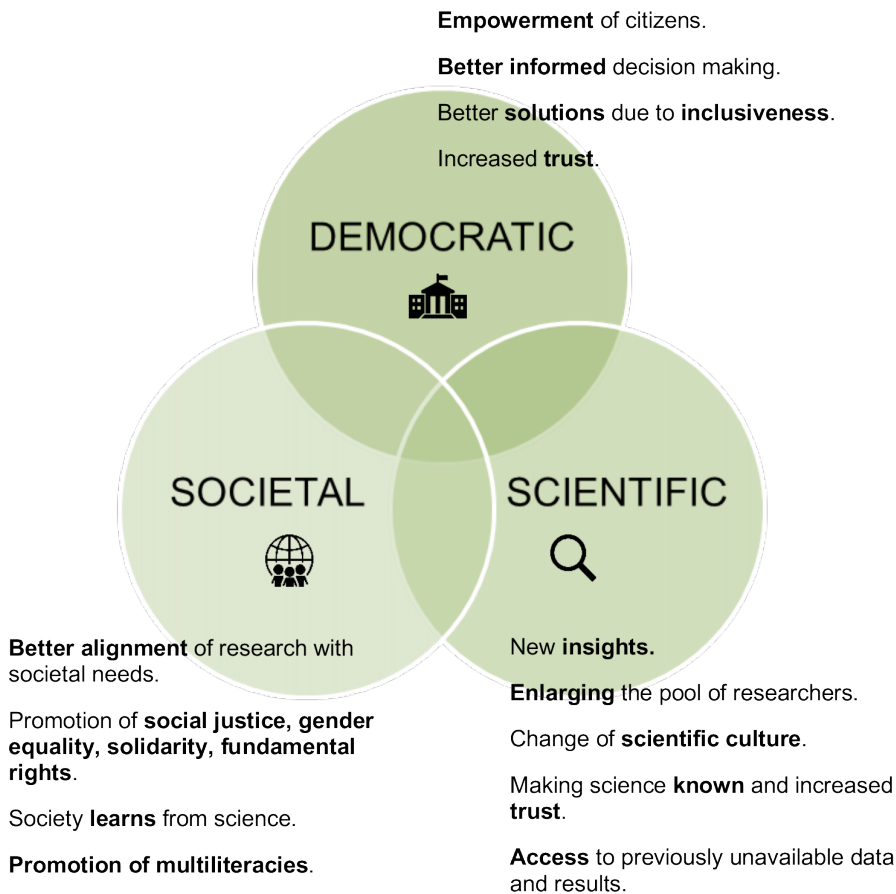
Empowerment of citizens.

Better informed decision making.

Better solutions due to inclusiveness.

Increased trust.

DEMOCRATIC

SOCIETAL

SCIENTIFIC

Better alignment of research with societal needs.

Promotion of social justice, gender equality, solidarity, fundamental rights.

Society learns from science.

Promotion of multiliteracies.

New insights.

Enlarging the pool of researchers.

Change of scientific culture.

Making science known and increased trust.

Access to previously unavailable data and results.